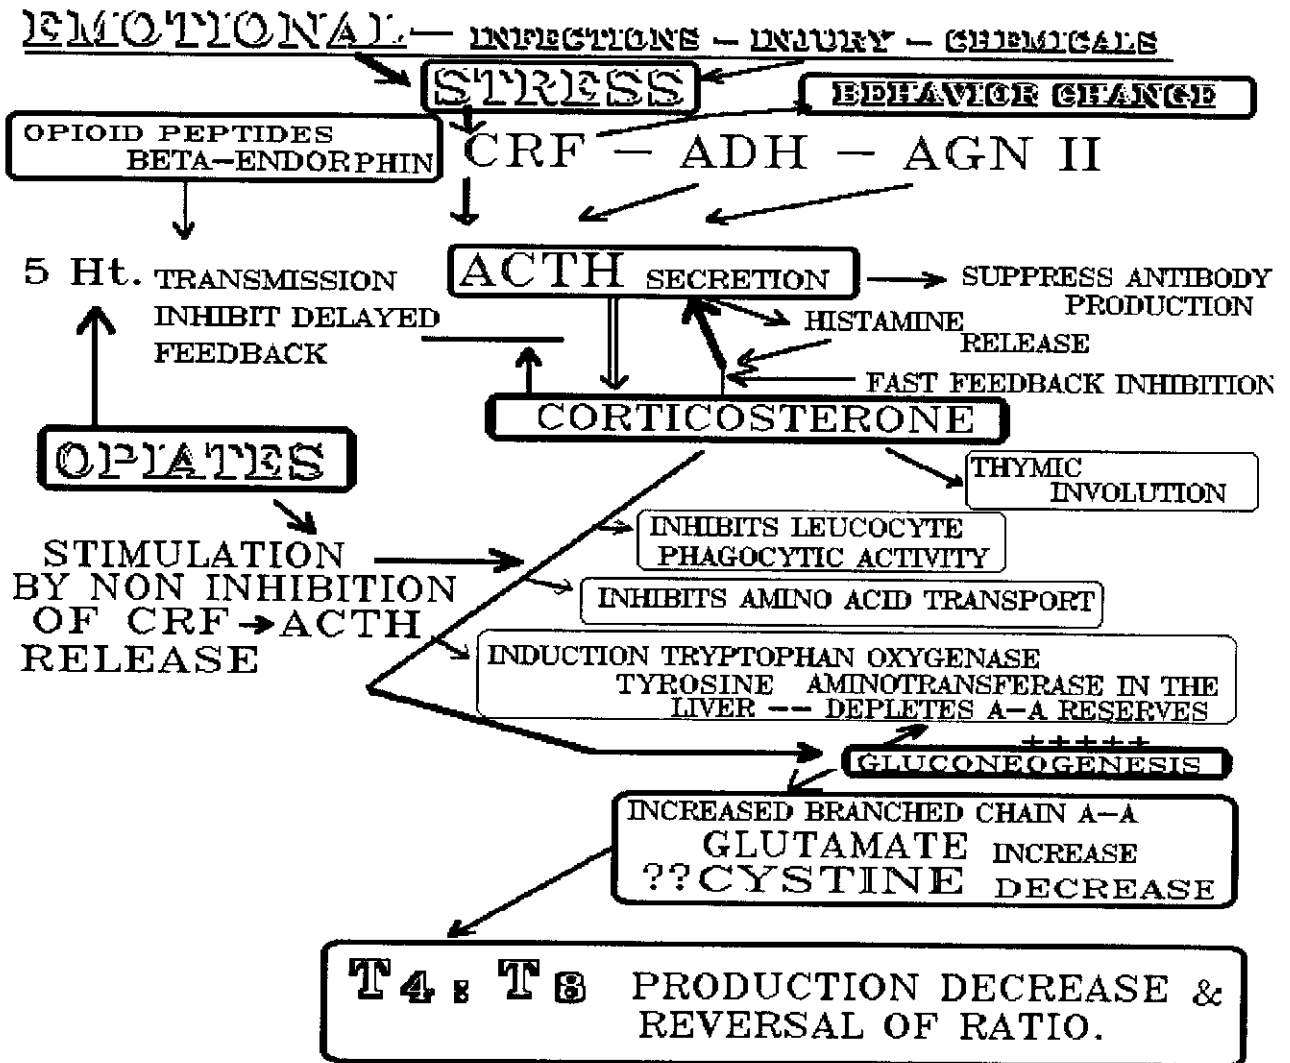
EMOTIONAL — INFECTIONS — INJURY — CHEMICALS

STRESS

BEHAVIOR CHANGE

OPIOID PEPTIDES BETA–ENDORPHIN

CRF — ADH — AGN II

5 Ht. TRANSMISSION INHIBIT DELAYED FEEDBACK

ACTH SECRETION

SUPPRESS ANTIBODY PRODUCTION

HISTAMINE RELEASE

FAST FEEDBACK INHIBITION

CORTICOSTERONE

OPIATES

THYMIC INVOLUTION

STIMULATION BY NON INHIBITION OF CRF→ACTH RELEASE

INHIBITS LEUCOCYTE PHAGOCYTIC ACTIVITY

INHIBITS AMINO ACID TRANSPORT

INDUCTION TRYPTOPHAN OXYGENASE TYROSINE AMINOTRANSFERASE IN THE LIVER --- DEPLETES A–A RESERVES

+++++
GLUCONEOGENESIS

INCREASED BRANCHED CHAIN A–A
GLUTAMATE INCREASE
??CYSTINE DECREASE

T4 : T8 PRODUCTION DECREASE & REVERSAL OF RATIO.